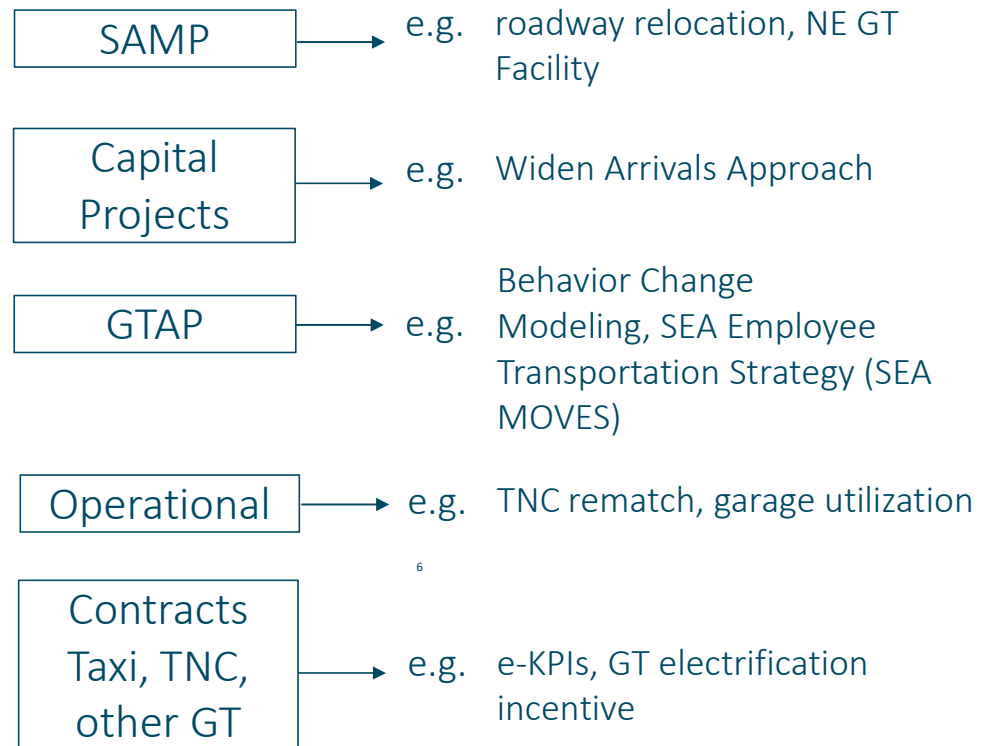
SAMP

e.g. roadway relocation, NE GT Facility

Capital Projects

e.g. Widen Arrivals Approach

GTAP

e.g. Behavior Change Modeling, SEA Employee Transportation Strategy (SEA MOVES)

Operational

e.g. TNC rematch, garage utilization

6

Contracts Taxi, TNC, other GT

e.g. e-KPIs, GT electrification incentive